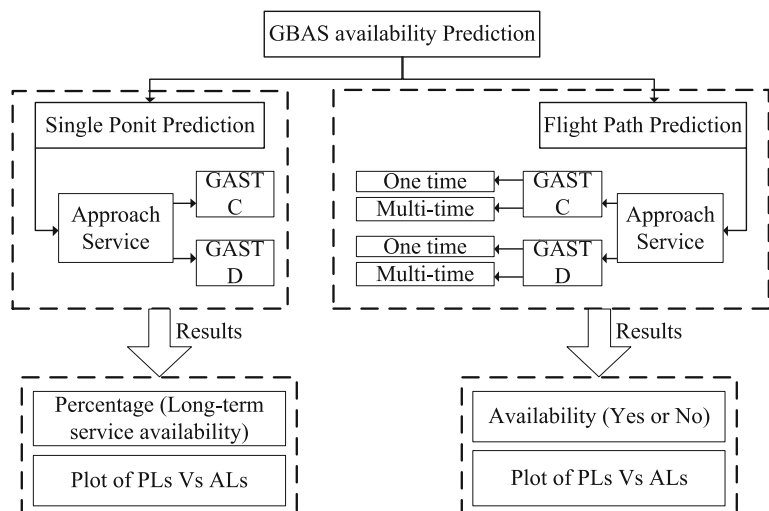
GBAS availability Prediction

Single Ponit Prediction

Approach Service

GAST C

GAST D

Flight Path Prediction

One time

Multi-time

GAST C

Approach Service

One time

Multi-time

GAST D

Results

Results

Percentage (Long-term service availability)

Plot of PLs Vs ALs

Availability (Yes or No)

Plot of PLs Vs ALs